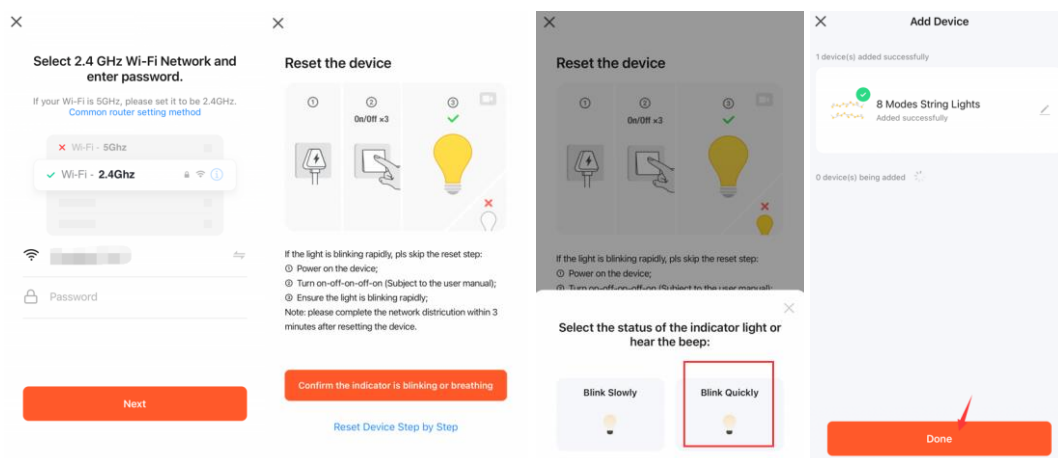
×

Select 2.4 GHz Wi-Fi Network and enter password.

If your Wi-Fi is 5GHz, please set it to be 2.4GHz.
Common router setting method

× Wi-Fi - 5Ghz

✓ Wi-Fi - 2.4Ghz

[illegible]

Password

Next

×

Reset the device

①
②
On/Off ×3
③

If the light is blinking rapidly, pls skip the reset step:
① Power on the device;
② Turn on-off-on-off-on (Subject to the user manual);
③ Ensure the light is blinking rapidly;
Note: please complete the network districution within 3 minutes after resetting the device.

Confirm the indicator is blinking or breathing

Reset Device Step by Step

×

Reset the device

①
②
On/Off ×3
③

If the light is blinking rapidly, pls skip the reset step:
① Power on the device;
② Turn on-off-on-off-on (Subject to the user manual);

×

Select the status of the indicator light or hear the beep:

Blink Slowly

Blink Quickly

×

Add Device

1 device(s) added successfully

8 Modes String Lights
Added successfully

0 device(s) being added

Done